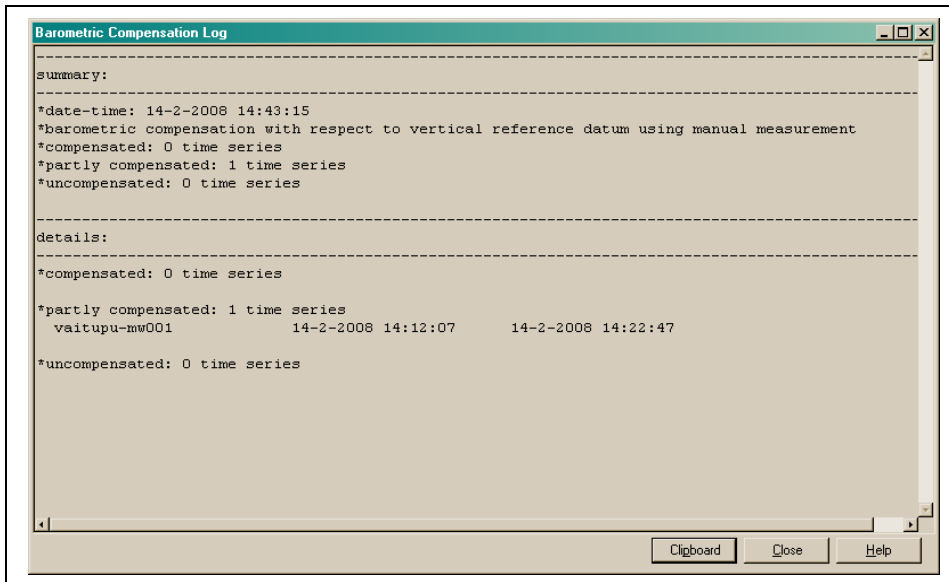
Barometric Compensation Log

--------------------------------------------------------------------------------------------
summary:
--------------------------------------------------------------------------------------------
*date-time: 14-2-2008 14:43:15
*barometric compensation with respect to vertical reference datum using manual measurement
*compensated: 0 time series
*partly compensated: 1 time series
*uncompensated: 0 time series

--------------------------------------------------------------------------------------------
details:
--------------------------------------------------------------------------------------------
*compensated: 0 time series

*partly compensated: 1 time series
vaitupu-mw001 14-2-2008 14:12:07 14-2-2008 14:22:47

*uncompensated: 0 time series

Clipboard Close Help